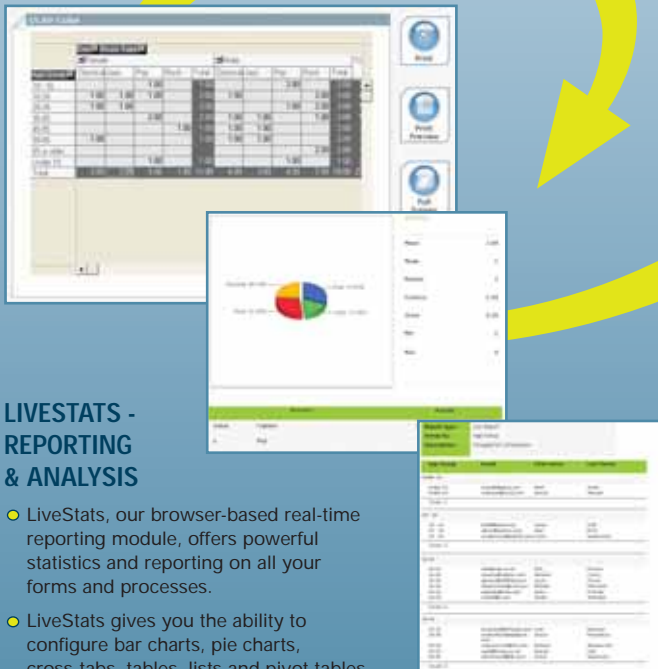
OLAP Cube

Print

Print Preview

Full Screen

LIVESTATS - REPORTING & ANALYSIS

LiveStats, our browser-based real-time reporting module, offers powerful statistics and reporting on all your forms and processes.

LiveStats gives you the ability to configure bar charts, pie charts, cross-tabs, tables, lists and pivot tables